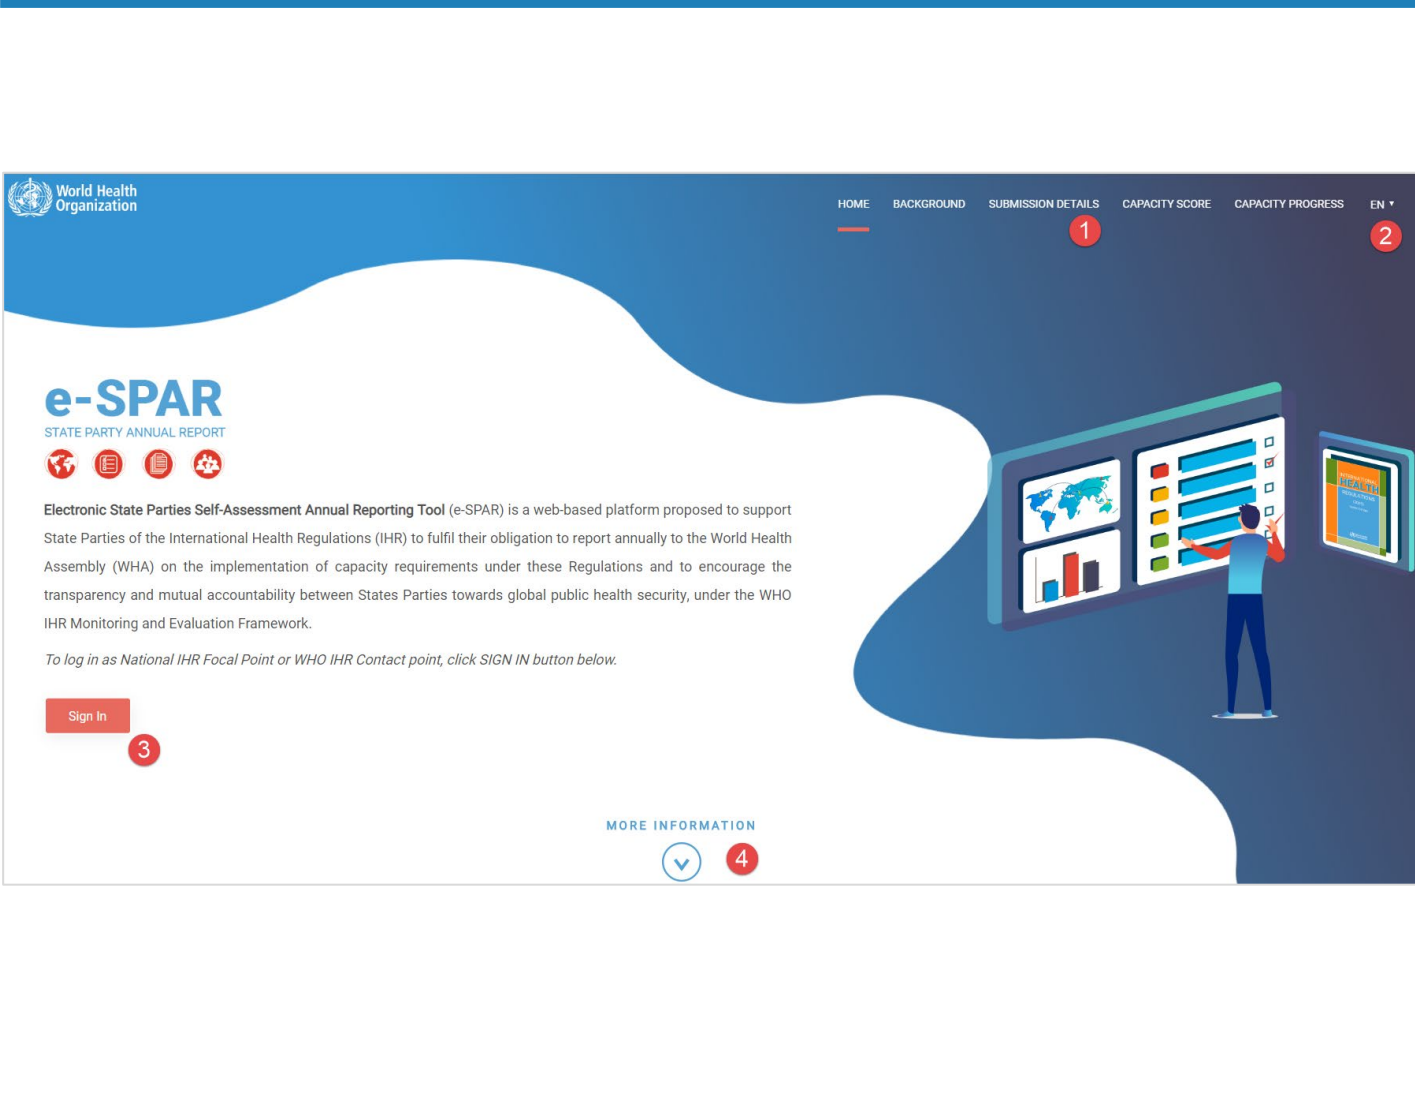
World Health Organization

HOME BACKGROUND SUBMISSION DETAILS CAPACITY SCORE CAPACITY PROGRESS EN

1

2

e-SPAR
STATE PARTY ANNUAL REPORT

Electronic State Parties Self-Assessment Annual Reporting Tool (e-SPAR) is a web-based platform proposed to support State Parties of the International Health Regulations (IHR) to fulfil their obligation to report annually to the World Health Assembly (WHA) on the implementation of capacity requirements under these Regulations and to encourage the transparency and mutual accountability between States Parties towards global public health security, under the WHO IHR Monitoring and Evaluation Framework.

To log in as National IHR Focal Point or WHO IHR Contact point, click SIGN IN button below.

Sign In

3

MORE INFORMATION

4